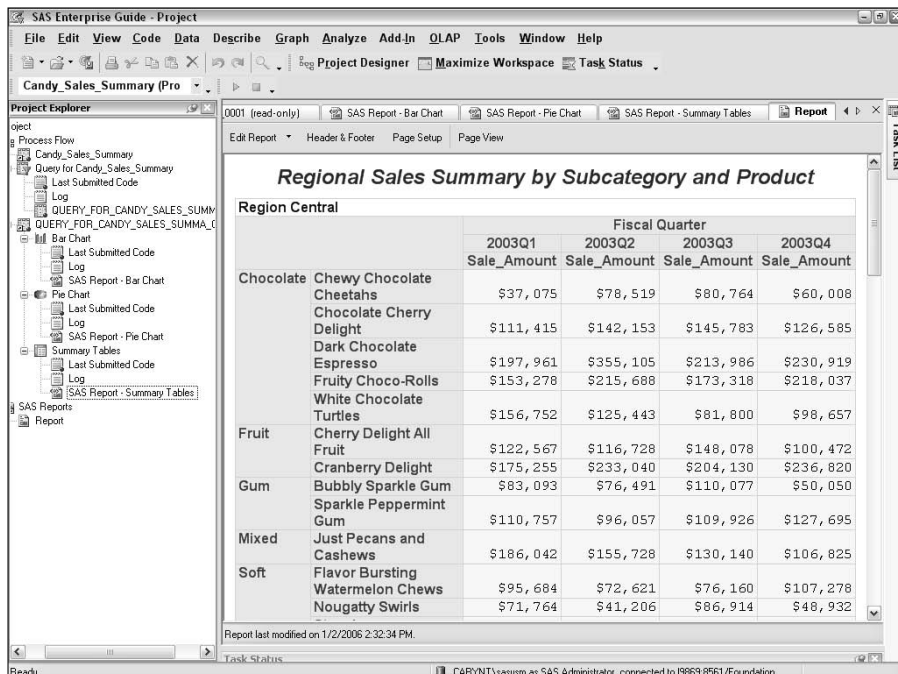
SAS Enterprise Guide - Project

File Edit View Code Data Describe Graph Analyze Add-In OLAP Tools Window Help

Project Designer Maximize Workspace Task Status

Candy_Sales_Summary (Pro

Project Explorer

oject
Process Flow
Candy_Sales_Summary
Query for Candy_Sales_Summary
Last Submitted Code
Log
QUERY_FOR_CANDY_SALES_SUMM
QUERY_FOR_CANDY_SALES_SUMMA_(
Bar Chart
Last Submitted Code
Log
SAS Report - Bar Chart
Pie Chart
Last Submitted Code
Log
SAS Report - Pie Chart
Summary Tables
Last Submitted Code
Log
SAS Report - Summary Tables
SAS Reports
Report

0001 (read-only) | SAS Report - Bar Chart | SAS Report - Pie Chart | SAS Report - Summary Tables | Report

Edit Report Header & Footer Page Setup Page View

Task List

Regional Sales Summary by Subcategory and Product

Region Central

| | | Fiscal Quarter | | | |
|---|---|---|---|---|---|
| | | 2003Q1 | 2003Q2 | 2003Q3 | 2003Q4 |
| | | Sale_Amount | Sale_Amount | Sale_Amount | Sale_Amount |
| Chocolate | Chewy Chocolate Cheetahs | \$37,075 | \$78,519 | \$80,764 | \$60,008 |
| | Chocolate Cherry Delight | \$111,415 | \$142,153 | \$145,783 | \$126,585 |
| | Dark Chocolate Espresso | \$197,961 | \$355,105 | \$213,986 | \$230,919 |
| | Fruity Choco-Rolls | \$153,278 | \$215,688 | \$173,318 | \$218,037 |
| | White Chocolate Turtles | \$156,752 | \$125,443 | \$81,800 | \$98,657 |
| Fruit | Cherry Delight All Fruit | \$122,567 | \$116,728 | \$148,078 | \$100,472 |
| | Cranberry Delight | \$175,255 | \$233,040 | \$204,130 | \$236,820 |
| Gum | Bubbly Sparkle Gum | \$83,093 | \$76,491 | \$110,077 | \$50,050 |
| | Sparkle Peppermint Gum | \$110,757 | \$96,057 | \$109,926 | \$127,695 |
| Mixed | Just Pecans and Cashews | \$186,042 | \$155,728 | \$130,140 | \$106,825 |
| Soft | Flavor Bursting Watermelon Chews | \$95,684 | \$72,621 | \$76,160 | \$107,278 |
| | Nougatty Swirls | \$71,764 | \$41,206 | \$86,914 | \$48,932 |

Report last modified on 1/2/2006 2:32:34 PM.

Task Status

Ready

CARYNT\sasusm as SAS Administrator, connected to l9869:8561/Foundation